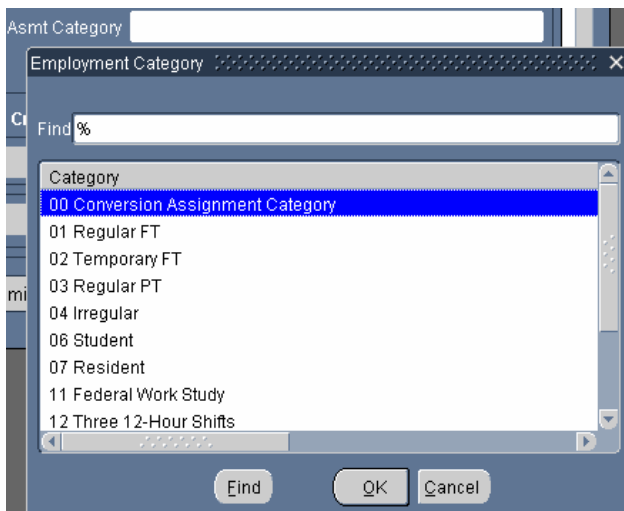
Asmt Category

Employment Category

Cr

Find %

mi

Category
00 Conversion Assignment Category
01 Regular FT
02 Temporary FT
03 Regular PT
04 Irregular
06 Student
07 Resident
11 Federal Work Study
12 Three 12-Hour Shifts

Find OK Cancel